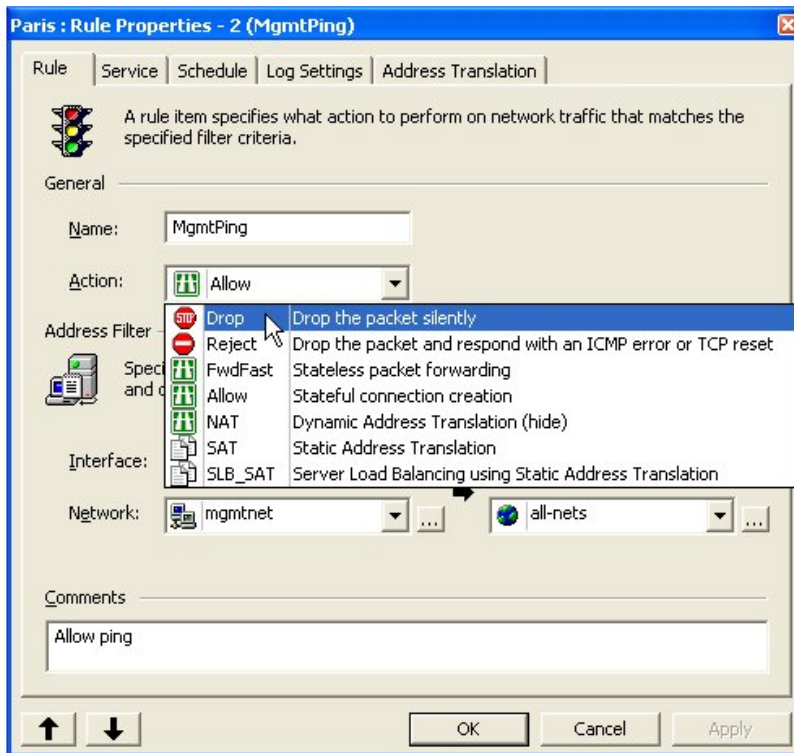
Paris : Rule Properties - 2 (MgmtPing)

Rule | Service | Schedule | Log Settings | Address Translation

A rule item specifies what action to perform on network traffic that matches the specified filter criteria.

General

Name: MgmtPing

Action: Allow

Address Filter

Speci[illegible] and c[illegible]

| Drop | Drop the packet silently |
|---|---|
| Reject | Drop the packet and respond with an ICMP error or TCP reset |
| FwdFast | Stateless packet forwarding |
| Allow | Stateful connection creation |
| NAT | Dynamic Address Translation (hide) |
| SAT | Static Address Translation |
| SLB_SAT | Server Load Balancing using Static Address Translation |

Interface:

Network: mgmtnet ... all-nets ...

Comments

Allow ping

OK Cancel Apply